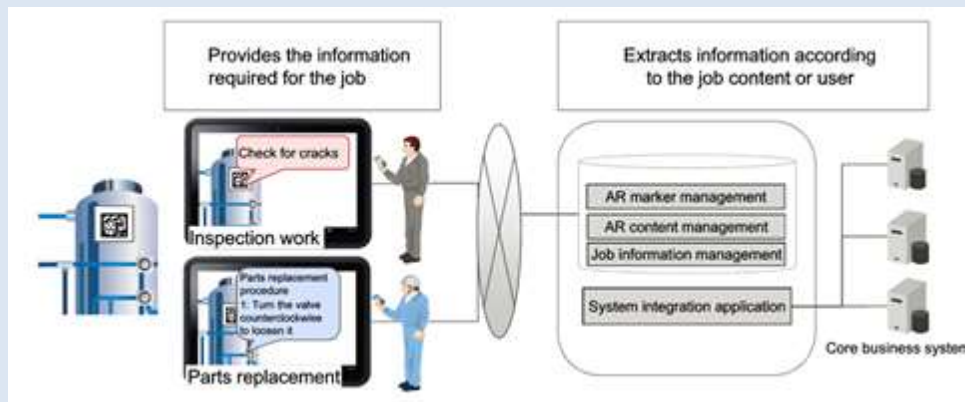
Provides the information required for the job

Extracts information according to the job content or user

Check for cracks

Inspection work

Parts replacement procedure
1: Turn the valve counterclockwise to loosen it

Parts replacement

AR marker management

AR content management

Job information management

System integration application

Core business systen